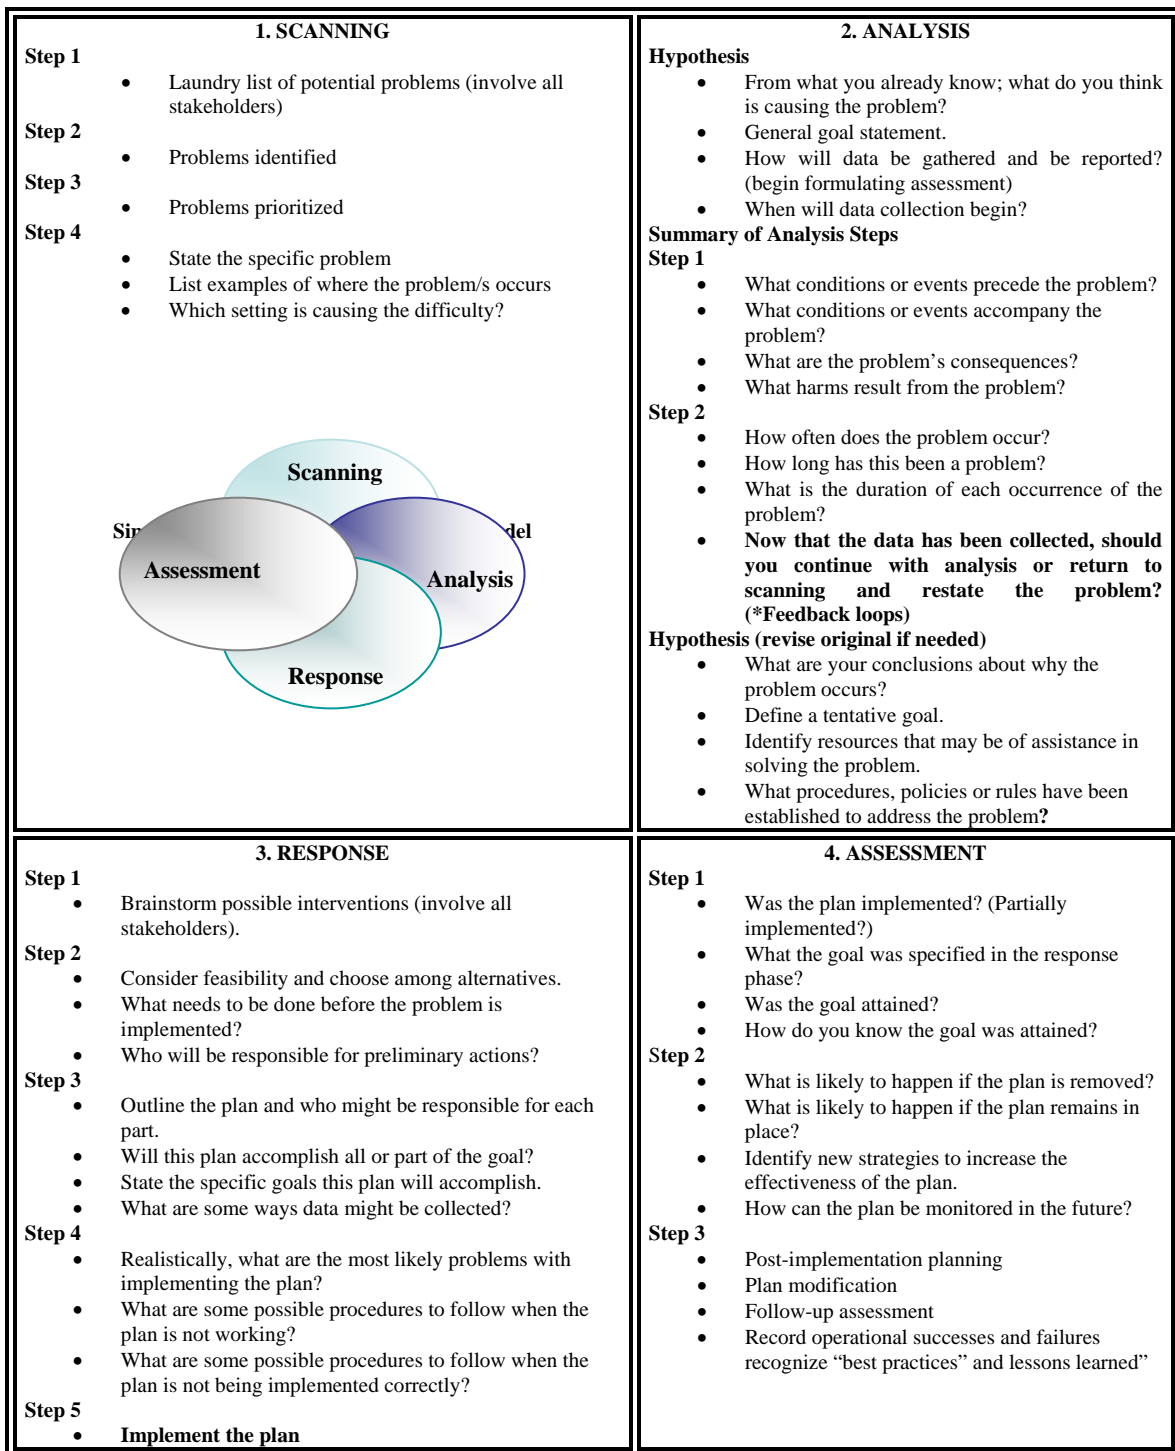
| 1. SCANNING | 2. ANALYSIS |
|---|---|
| **Step 1**<br>• Laundry list of potential problems (involve all stakeholders)<br>**Step 2**<br>• Problems identified<br>**Step 3**<br>• Problems prioritized<br>**Step 4**<br>• State the specific problem<br>• List examples of where the problem/s occurs<br>• Which setting is causing the difficulty?<br><br>**Scanning**<br>**Si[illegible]**<br>**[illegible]del**<br>**Assessment**<br>**Analysis**<br>**Response** | **Hypothesis**<br>• From what you already know; what do you think is causing the problem?<br>• General goal statement.<br>• How will data be gathered and be reported? (begin formulating assessment)<br>• When will data collection begin?<br>**Summary of Analysis Steps**<br>**Step 1**<br>• What conditions or events precede the problem?<br>• What conditions or events accompany the problem?<br>• What are the problem's consequences?<br>• What harms result from the problem?<br>**Step 2**<br>• How often does the problem occur?<br>• How long has this been a problem?<br>• What is the duration of each occurrence of the problem?<br>• **Now that the data has been collected, should you continue with analysis or return to scanning and restate the problem? (\*Feedback loops)**<br>**Hypothesis (revise original if needed)**<br>• What are your conclusions about why the problem occurs?<br>• Define a tentative goal.<br>• Identify resources that may be of assistance in solving the problem.<br>• What procedures, policies or rules have been established to address the problem**?** |

| 3. RESPONSE | 4. ASSESSMENT |
|---|---|
| **Step 1**<br>• Brainstorm possible interventions (involve all stakeholders).<br>**Step 2**<br>• Consider feasibility and choose among alternatives.<br>• What needs to be done before the problem is implemented?<br>• Who will be responsible for preliminary actions?<br>**Step 3**<br>• Outline the plan and who might be responsible for each part.<br>• Will this plan accomplish all or part of the goal?<br>• State the specific goals this plan will accomplish.<br>• What are some ways data might be collected?<br>**Step 4**<br>• Realistically, what are the most likely problems with implementing the plan?<br>• What are some possible procedures to follow when the plan is not working?<br>• What are some possible procedures to follow when the plan is not being implemented correctly?<br>**Step 5**<br>• **Implement the plan** | **Step 1**<br>• Was the plan implemented? (Partially implemented?)<br>• What the goal was specified in the response phase?<br>• Was the goal attained?<br>• How do you know the goal was attained?<br>**Step 2**<br>• What is likely to happen if the plan is removed?<br>• What is likely to happen if the plan remains in place?<br>• Identify new strategies to increase the effectiveness of the plan.<br>• How can the plan be monitored in the future?<br>**Step 3**<br>• Post-implementation planning<br>• Plan modification<br>• Follow-up assessment<br>• Record operational successes and failures recognize "best practices" and lessons learned" |